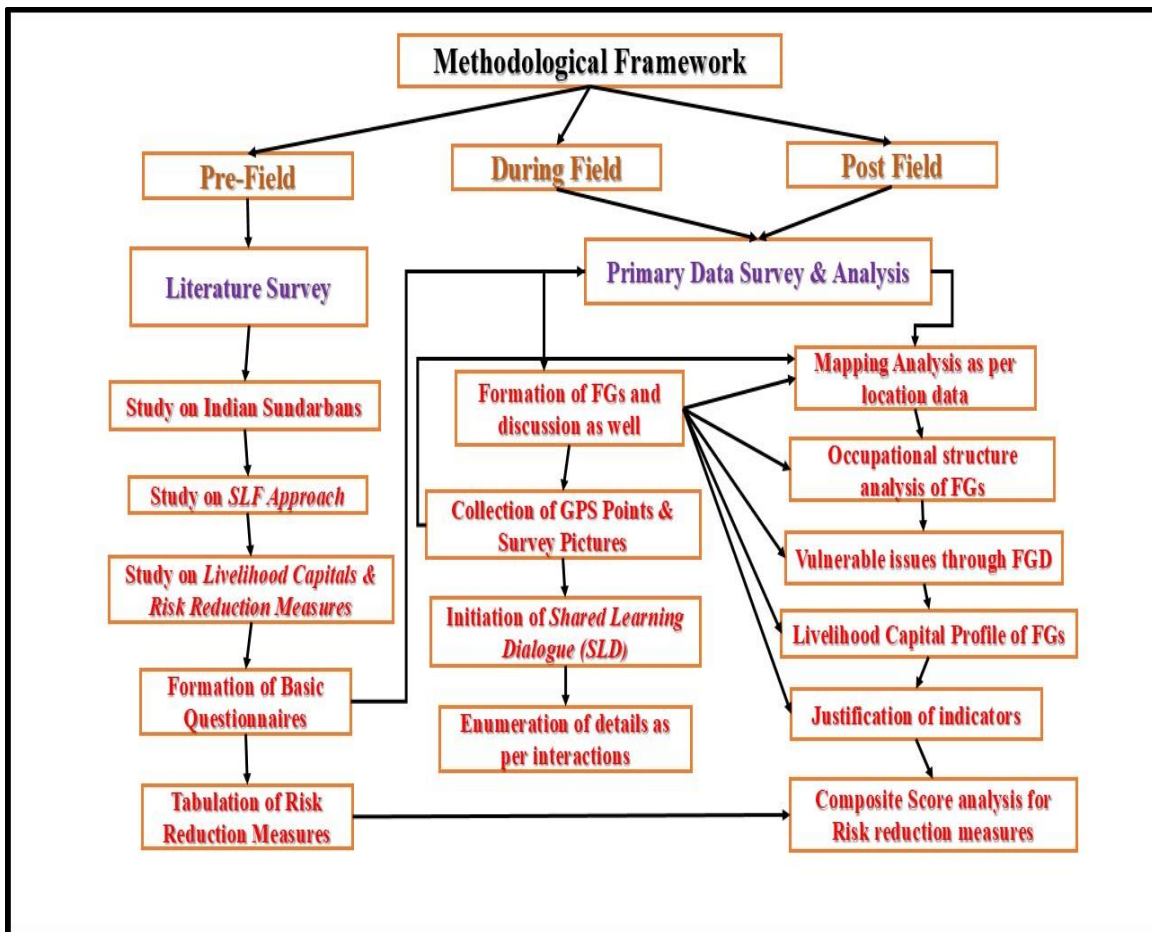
Methodological Framework

Pre-Field

During Field

Post Field

Literature Survey

Primary Data Survey & Analysis

Study on Indian Sundarbans

Study on SLF Approach

Study on Livelihood Capitals & Risk Reduction Measures

Formation of Basic Questionnaires

Tabulation of Risk Reduction Measures

Formation of FGs and discussion as well

Collection of GPS Points & Survey Pictures

Initiation of Shared Learning Dialogue (SLD)

Enumeration of details as per interactions

Mapping Analysis as per location data

Occupational structure analysis of FGs

Vulnerable issues through FGD

Livelihood Capital Profile of FGs

Justification of indicators

Composite Score analysis for Risk reduction measures